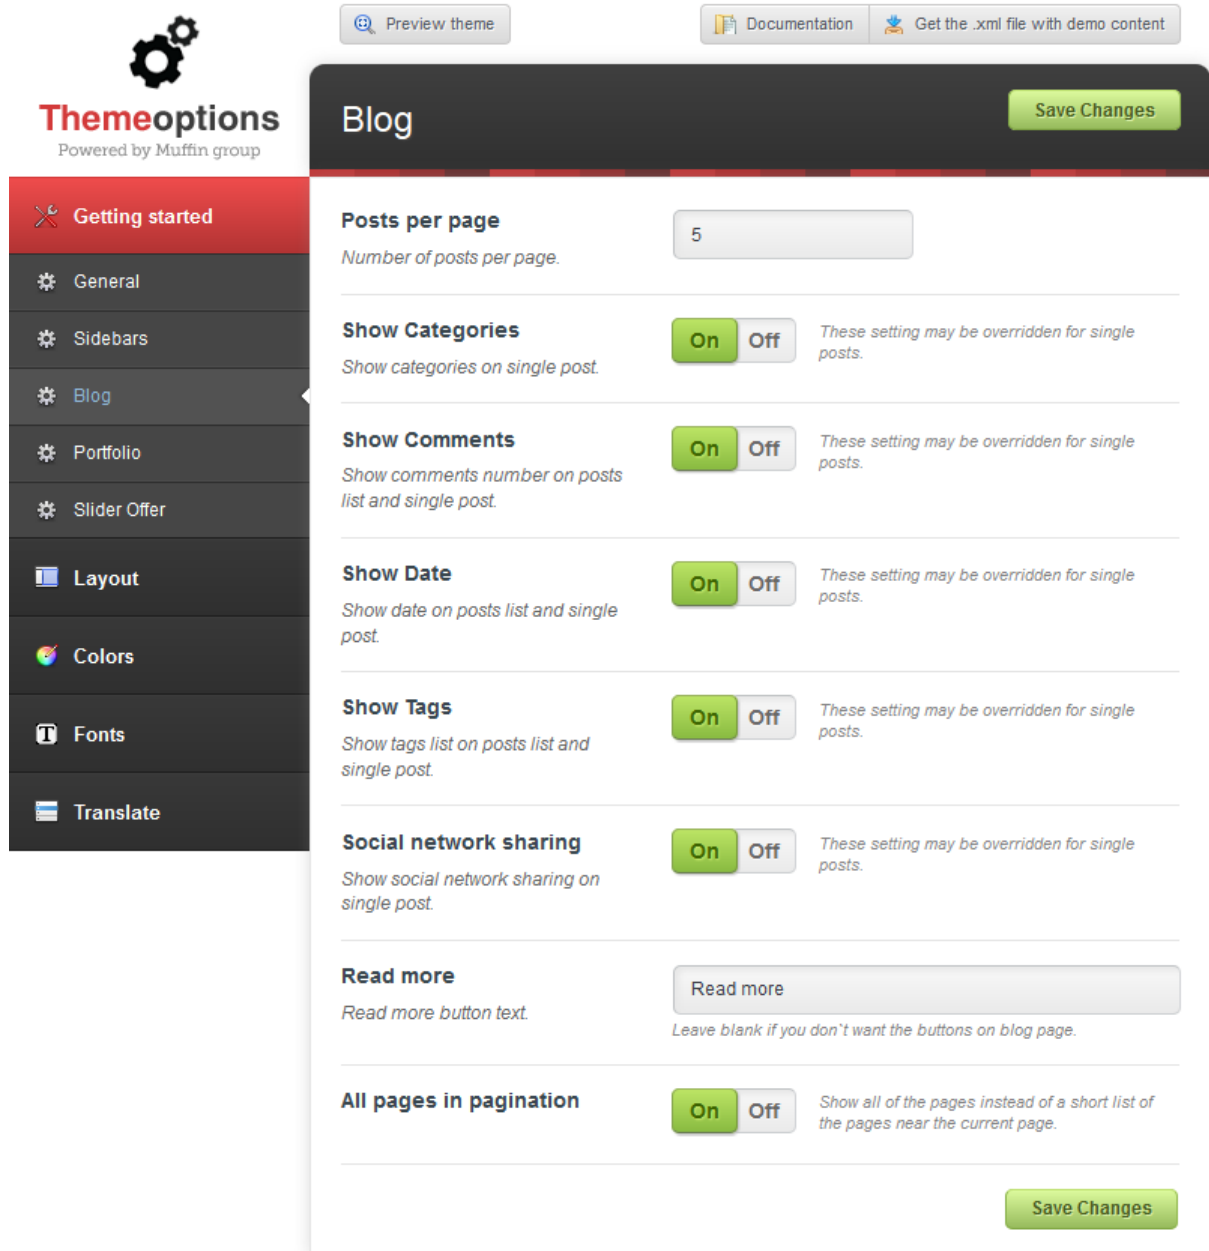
Themeoptions
Powered by Muffin group

Preview theme

Documentation

Get the .xml file with demo content

Getting started

General

Sidebars

Blog

Portfolio

Slider Offer

Layout

Colors

Fonts

Translate

Blog

Save Changes

Posts per page
Number of posts per page.

5

Show Categories
Show categories on single post.

On Off

These setting may be overridden for single posts.

Show Comments
Show comments number on posts list and single post.

On Off

These setting may be overridden for single posts.

Show Date
Show date on posts list and single post.

On Off

These setting may be overridden for single posts.

Show Tags
Show tags list on posts list and single post.

On Off

These setting may be overridden for single posts.

Social network sharing
Show social network sharing on single post.

On Off

These setting may be overridden for single posts.

Read more
Read more button text.

Read more

Leave blank if you don't want the buttons on blog page.

All pages in pagination

On Off

Show all of the pages instead of a short list of the pages near the current page.

Save Changes